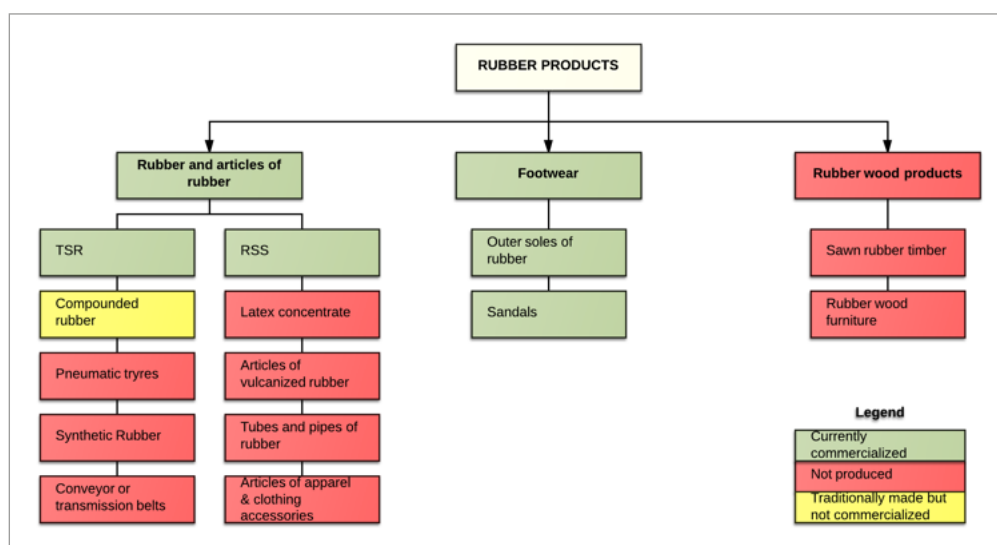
RUBBER PRODUCTS

Rubber and articles of rubber

Footwear

Rubber wood products

TSR

RSS

Compounded rubber

Pneumatic tyres

Synthetic Rubber

Conveyor or transmission belts

Latex concentrate

Articles of vulcanized rubber

Tubes and pipes of rubber

Articles of apparel & clothing accessories

Outer soles of rubber

Sandals

Sawn rubber timber

Rubber wood furniture

Legend

Currently commercialized

Not produced

Traditionally made but not commercialized